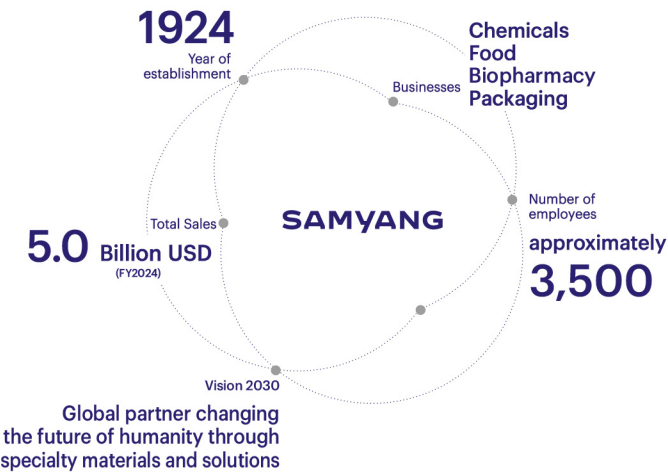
1924
Year of establishment

Businesses

Chemicals
Food
Biopharmacy
Packaging

SAMYANG

Total Sales

5.0 Billion USD
(FY2024)

Number of employees

approximately
3,500

Vision 2030

Global partner changing the future of humanity through specialty materials and solutions